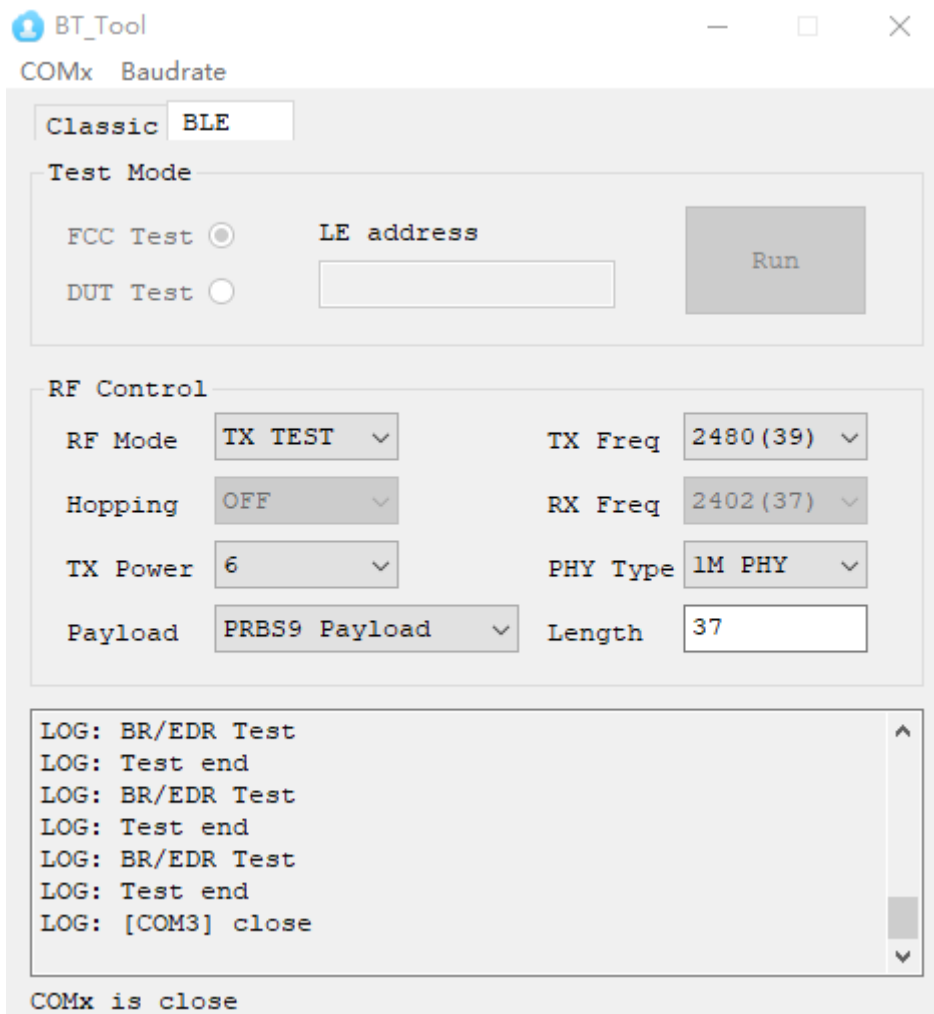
BT_Tool

COMx Baudrate

Classic BLE

Test Mode

FCC Test

DUT Test

LE address

Run

RF Control

RF Mode TX TEST

Hopping OFF

TX Power 6

Payload PRBS9 Payload

TX Freq 2480(39)

RX Freq 2402(37)

PHY Type 1M PHY

Length 37

LOG: BR/EDR Test
LOG: Test end
LOG: BR/EDR Test
LOG: Test end
LOG: BR/EDR Test
LOG: Test end
LOG: [COM3] close

COMx is close